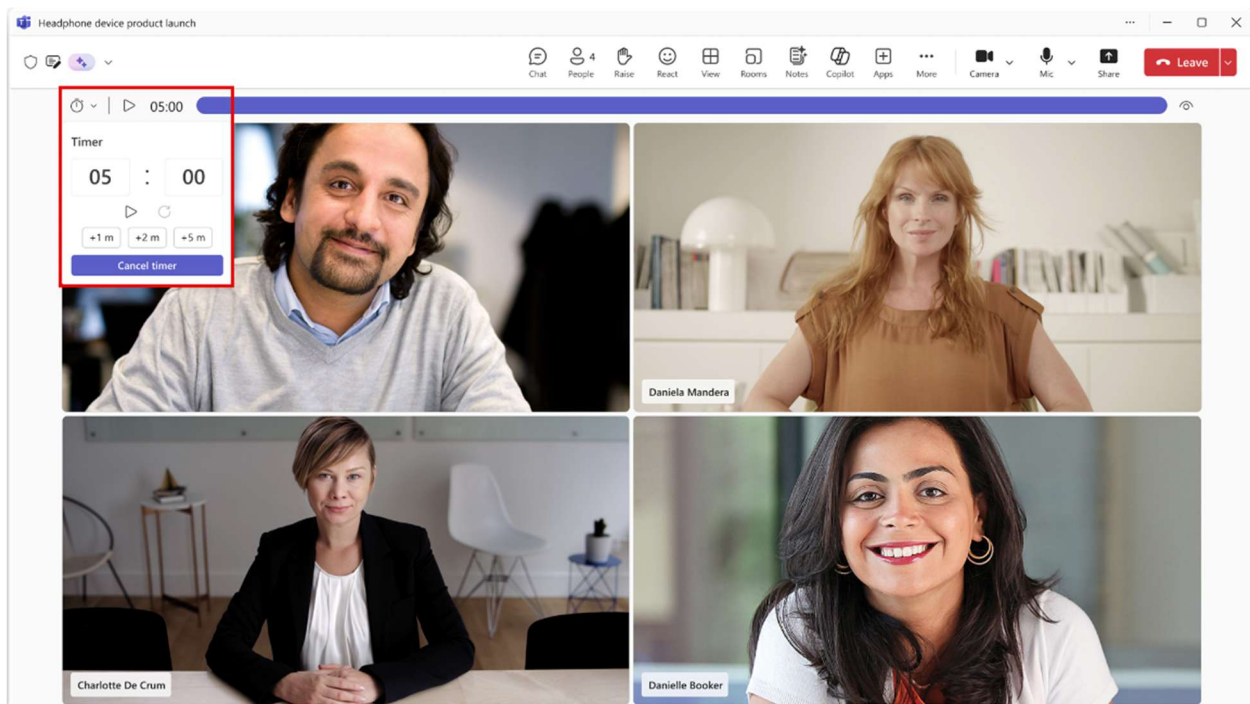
Headphone device product launch

Chat People 4 Raise React View Rooms Notes Copilot Apps More Camera Mic Share Leave

05:00

Timer

05 : 00

+1 m +2 m +5 m

Cancel timer

Daniela Mandera

Charlotte De Crum

Danielle Booker